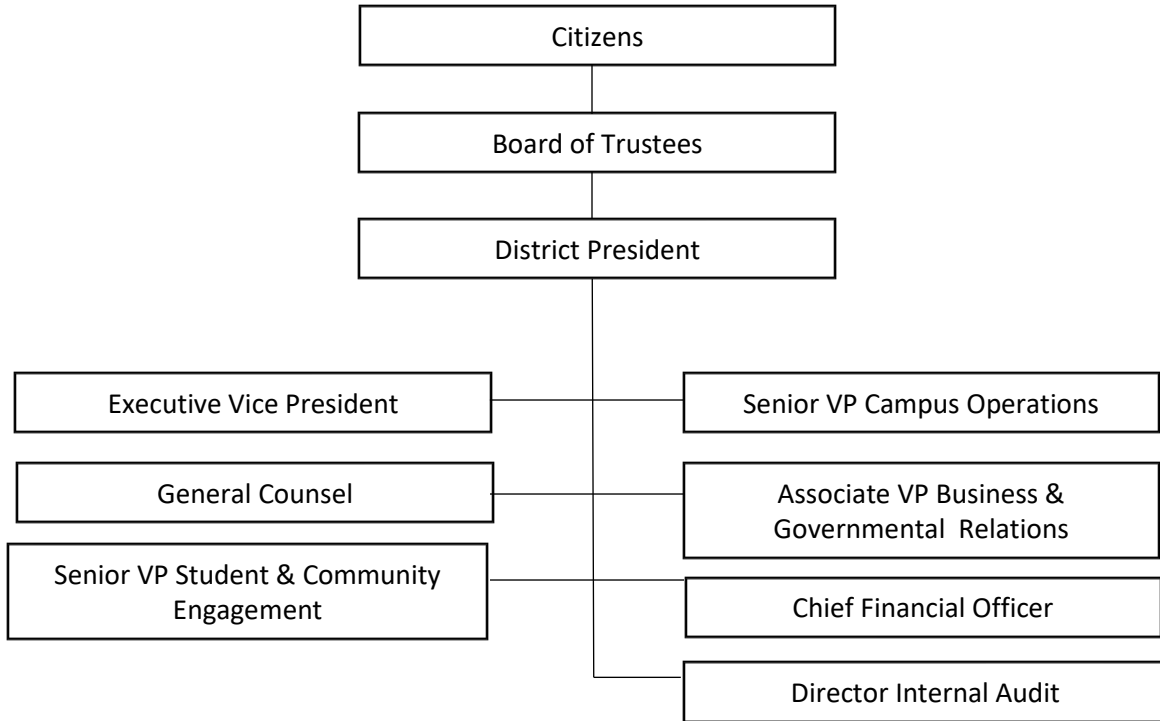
Citizens

Board of Trustees

District President

Executive Vice President

Senior VP Campus Operations

General Counsel

Associate VP Business & Governmental Relations

Senior VP Student & Community Engagement

Chief Financial Officer

Director Internal Audit